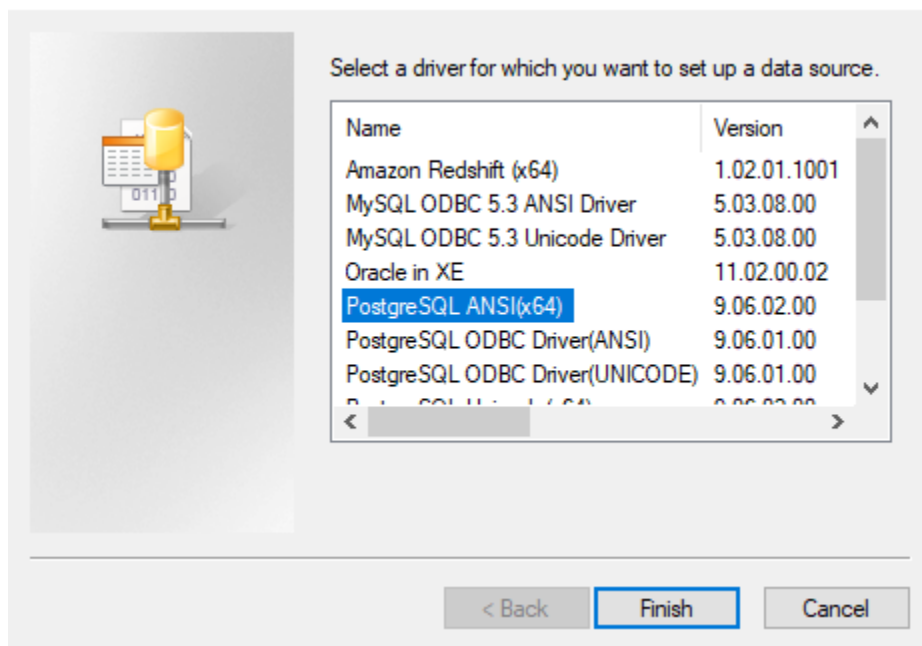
Select a driver for which you want to set up a data source.

| Name | Version |
|---|---|
| Amazon Redshift (x64) | 1.02.01.1001 |
| MySQL ODBC 5.3 ANSI Driver | 5.03.08.00 |
| MySQL ODBC 5.3 Unicode Driver | 5.03.08.00 |
| Oracle in XE | 11.02.00.02 |
| PostgreSQL ANSI(x64) | 9.06.02.00 |
| PostgreSQL ODBC Driver(ANSI) | 9.06.01.00 |
| PostgreSQL ODBC Driver(UNICODE) | 9.06.01.00 |
| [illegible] | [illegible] |

< Back
Finish
Cancel